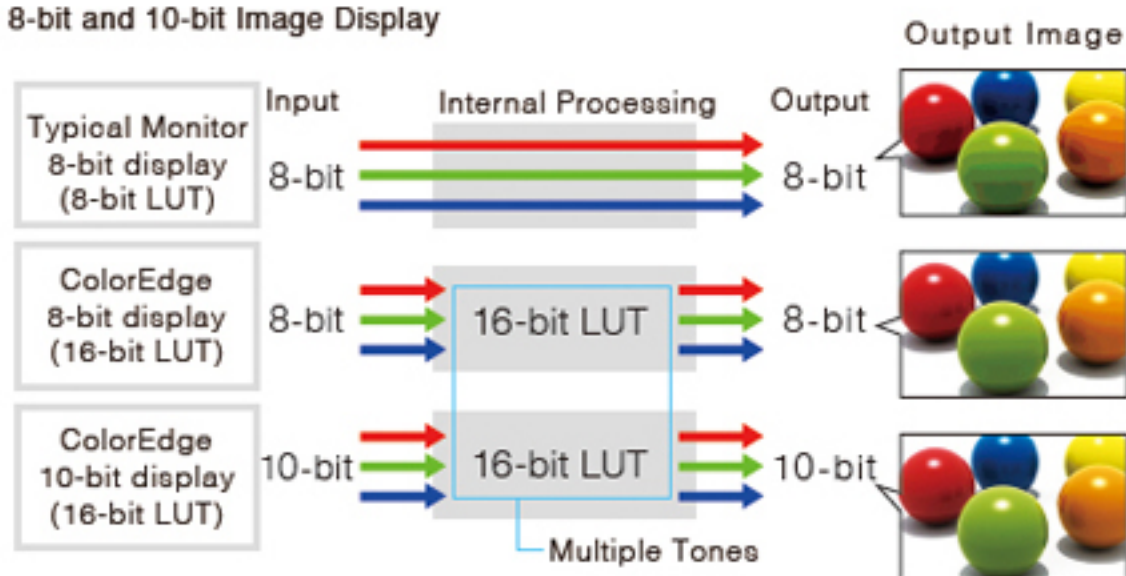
8-bit and 10-bit Image Display

Output Image

Input

Internal Processing

Output

Typical Monitor 8-bit display (8-bit LUT)

8-bit

8-bit

ColorEdge 8-bit display (16-bit LUT)

8-bit

16-bit LUT

8-bit

ColorEdge 10-bit display (16-bit LUT)

10-bit

16-bit LUT

10-bit

Multiple Tones